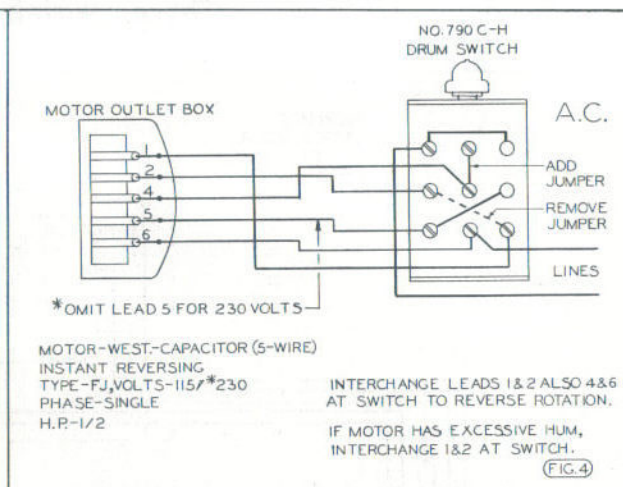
NO. 790 C-H
DRUM SWITCH

MOTOR OUTLET BOX

A.C.

1
2
4
5
6

ADD JUMPER

REMOVE JUMPER

LINES

*OMIT LEAD 5 FOR 230 VOLTS

MOTOR-WEST.-CAPACITOR (5-WIRE)
INSTANT REVERSING
TYPE-FJ, VOLTS-115/*230
PHASE-SINGLE
H.P.-1/2

INTERCHANGE LEADS 1&2 ALSO 4&6 AT SWITCH TO REVERSE ROTATION.

IF MOTOR HAS EXCESSIVE HUM, INTERCHANGE 1&2 AT SWITCH.

(FIG.4)